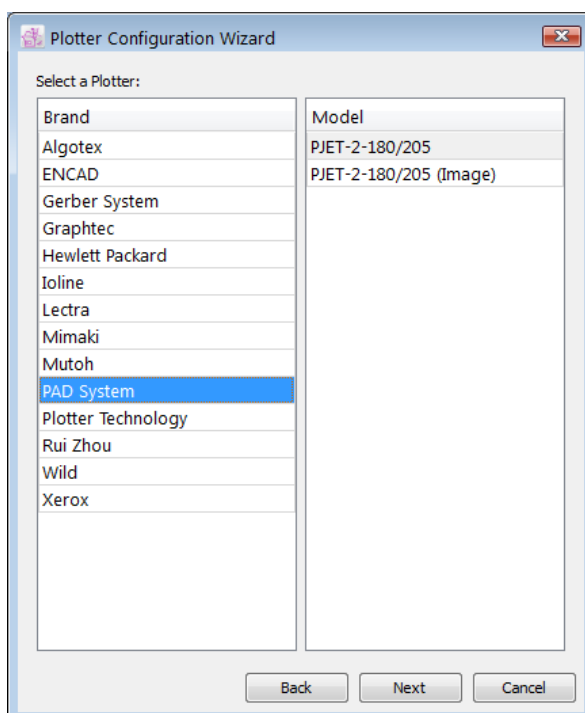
Plotter Configuration Wizard

Select a Plotter:

| Brand |
|---|
| Algotex |
| ENCAD |
| Gerber System |
| Graphtec |
| Hewlett Packard |
| Ioline |
| Lectra |
| Mimaki |
| Mutoh |
| PAD System |
| Plotter Technology |
| Rui Zhou |
| Wild |
| Xerox |

| Model |
|---|
| PJET-2-180/205 |
| PJET-2-180/205 (Image) |

Back Next Cancel